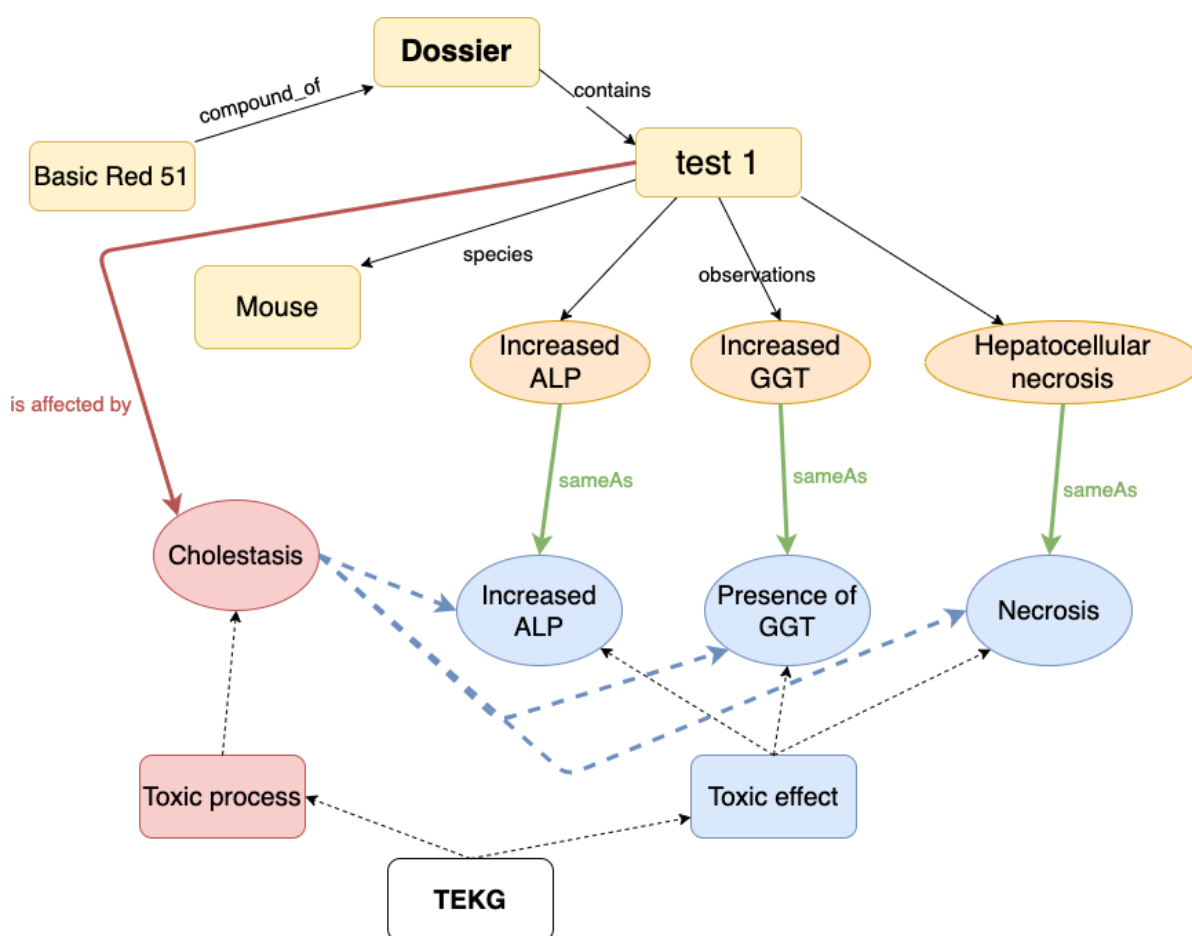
Dossier

compound_of

contains

Basic Red 51

test 1

species

observations

Mouse

is affected by

Increased ALP

Increased GGT

Hepatocellular necrosis

sameAs

sameAs

sameAs

Cholestasis

Increased ALP

Presence of GGT

Necrosis

Toxic process

Toxic effect

TEKG